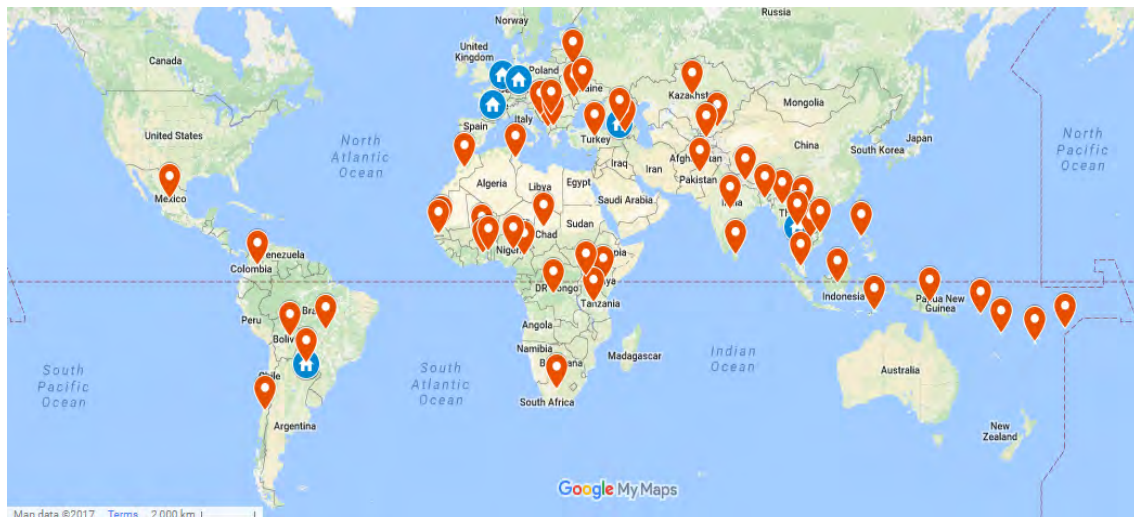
Russia
Norway
United Kingdom
Poland
Canada
Kazakhstan
Mongolia
Spain
Italy
Turkey
United States
North Atlantic Ocean
China
Japan
South Korea
North Pacific Ocean
Iraq
Iran
Afghanistan
Pakistan
Algeria
Libya
Egypt
Saudi Arabia
India
Mexico
Sudan
Chad
Niger
Venezuela
Colombia
DR Congo
Tanzania
Indonesia
Papua New Guinea
Peru
Brazil
Bolivia
Angola
Namibia
Madagascar
Indian Ocean
South Pacific Ocean
South Atlantic Ocean
Australia
Chile
South Africa
Argentina
New Zealand
Google My Maps
Map data ©2017 Terms 2,000 km